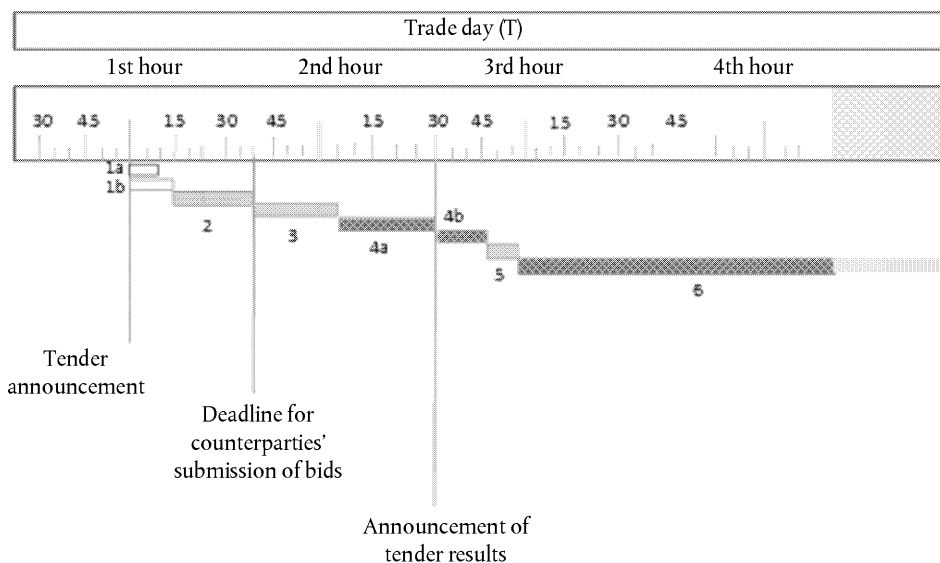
Trade day (T)

1st hour

2nd hour

3rd hour

4th hour

30 45 15 30 45 15 30 45 15 30 45

1a
1b
2
3
4a
4b
5
6

Tender announcement

Deadline for counterparties' submission of bids

Announcement of tender results